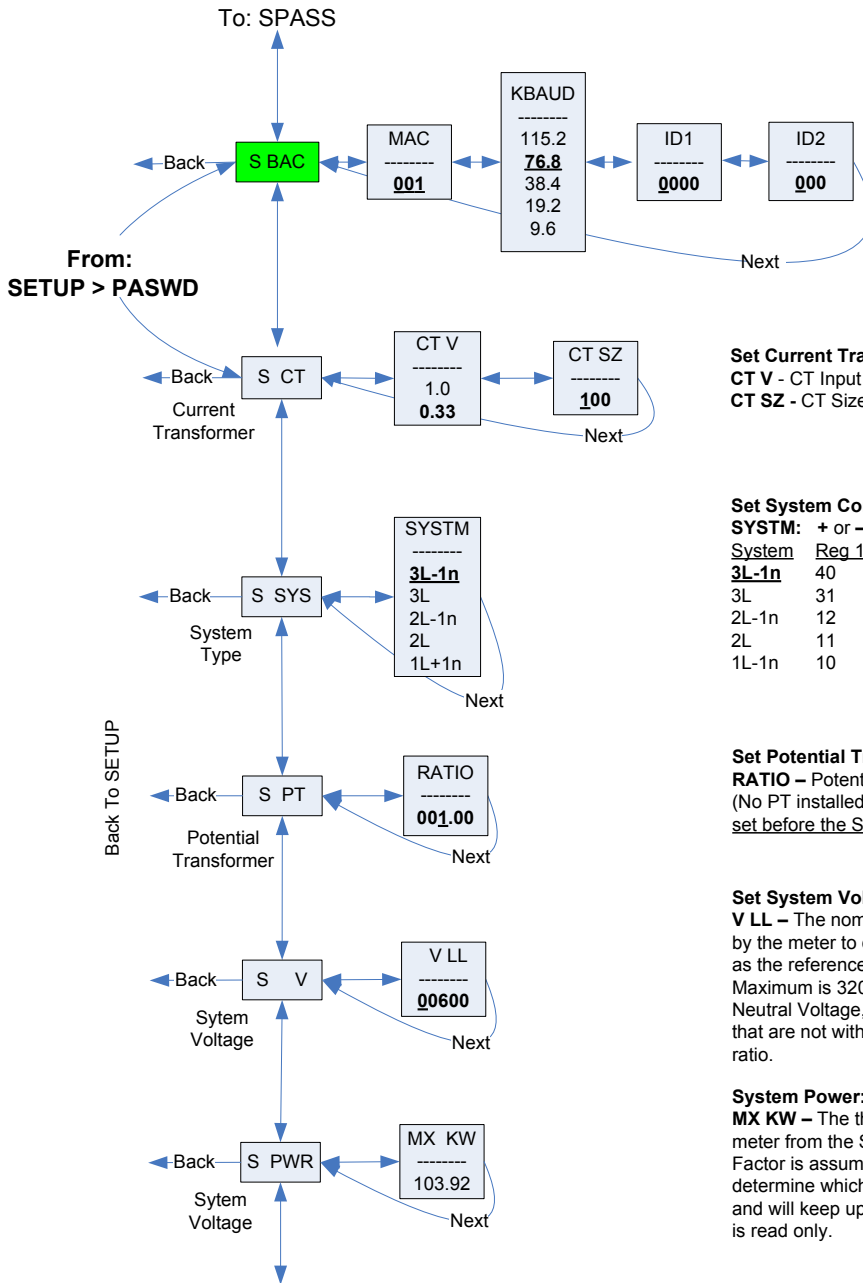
To: SPASS

Back S BAC

MAC
--------
001

KBAUD
--------
115.2
76.8
38.4
19.2
9.6

ID1
--------
0000

ID2
--------
000

Next

From:
SETUP > PASWD

Back S CT
Current Transformer

CT V
--------
1.0
0.33

CT SZ
--------
100

Next

Set Current Tra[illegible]
CT V - CT Input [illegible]
CT SZ - CT Size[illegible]

Back S SYS
System Type

SYSTM
--------
3L-1n
3L
2L-1n
2L
1L+1n

Next

Set System Co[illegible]
SYSTM: + or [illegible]

| System | Reg 1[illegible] |
|---|---|
| 3L-1n | 40 |
| 3L | 31 |
| 2L-1n | 12 |
| 2L | 11 |
| 1L-1n | 10 |

Back To SETUP

Back S PT
Potential Transformer

RATIO
--------
001.00

Next

Set Potential T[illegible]
RATIO – Potent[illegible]
(No PT installed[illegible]
set before the S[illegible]

Back S V
Sytem Voltage

V LL
--------
00600

Next

Set System Vol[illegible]
V LL – The nom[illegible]
by the meter to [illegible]
as the reference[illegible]
Maximum is 32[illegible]
Neutral Voltage,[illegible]
that are not with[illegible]
ratio.

Back S PWR
Sytem Voltage

MX KW
--------
103.92

Next

System Power:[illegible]
MX KW – The th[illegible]
meter from the S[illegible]
Factor is assum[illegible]
determine which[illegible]
and will keep up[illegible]
is read only.